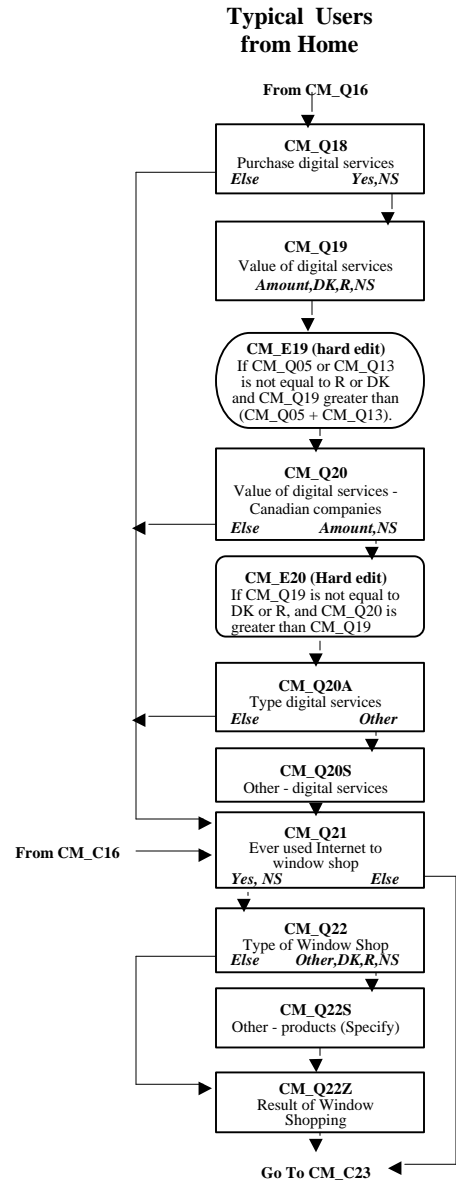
**Typical Users from Home**

From CM_Q16

**CM_Q18**
Purchase digital services
*Else* *Yes,NS*

**CM_Q19**
Value of digital services
*Amount,DK,R,NS*

**CM_E19 (hard edit)**
If CM_Q05 or CM_Q13 is not equal to R or DK and CM_Q19 greater than (CM_Q05 + CM_Q13).

**CM_Q20**
Value of digital services - Canadian companies
*Else* *Amount,NS*

**CM_E20 (Hard edit)**
If CM_Q19 is not equal to DK or R, and CM_Q20 is greater than CM_Q19

**CM_Q20A**
Type digital services
*Else* *Other*

**CM_Q20S**
Other - digital services

From CM_C16

**CM_Q21**
Ever used Internet to window shop
*Yes, NS* *Else*

**CM_Q22**
Type of Window Shop
*Else* *Other,DK,R,NS*

**CM_Q22S**
Other - products (Specify)

**CM_Q22Z**
Result of Window Shopping

Go To CM_C23